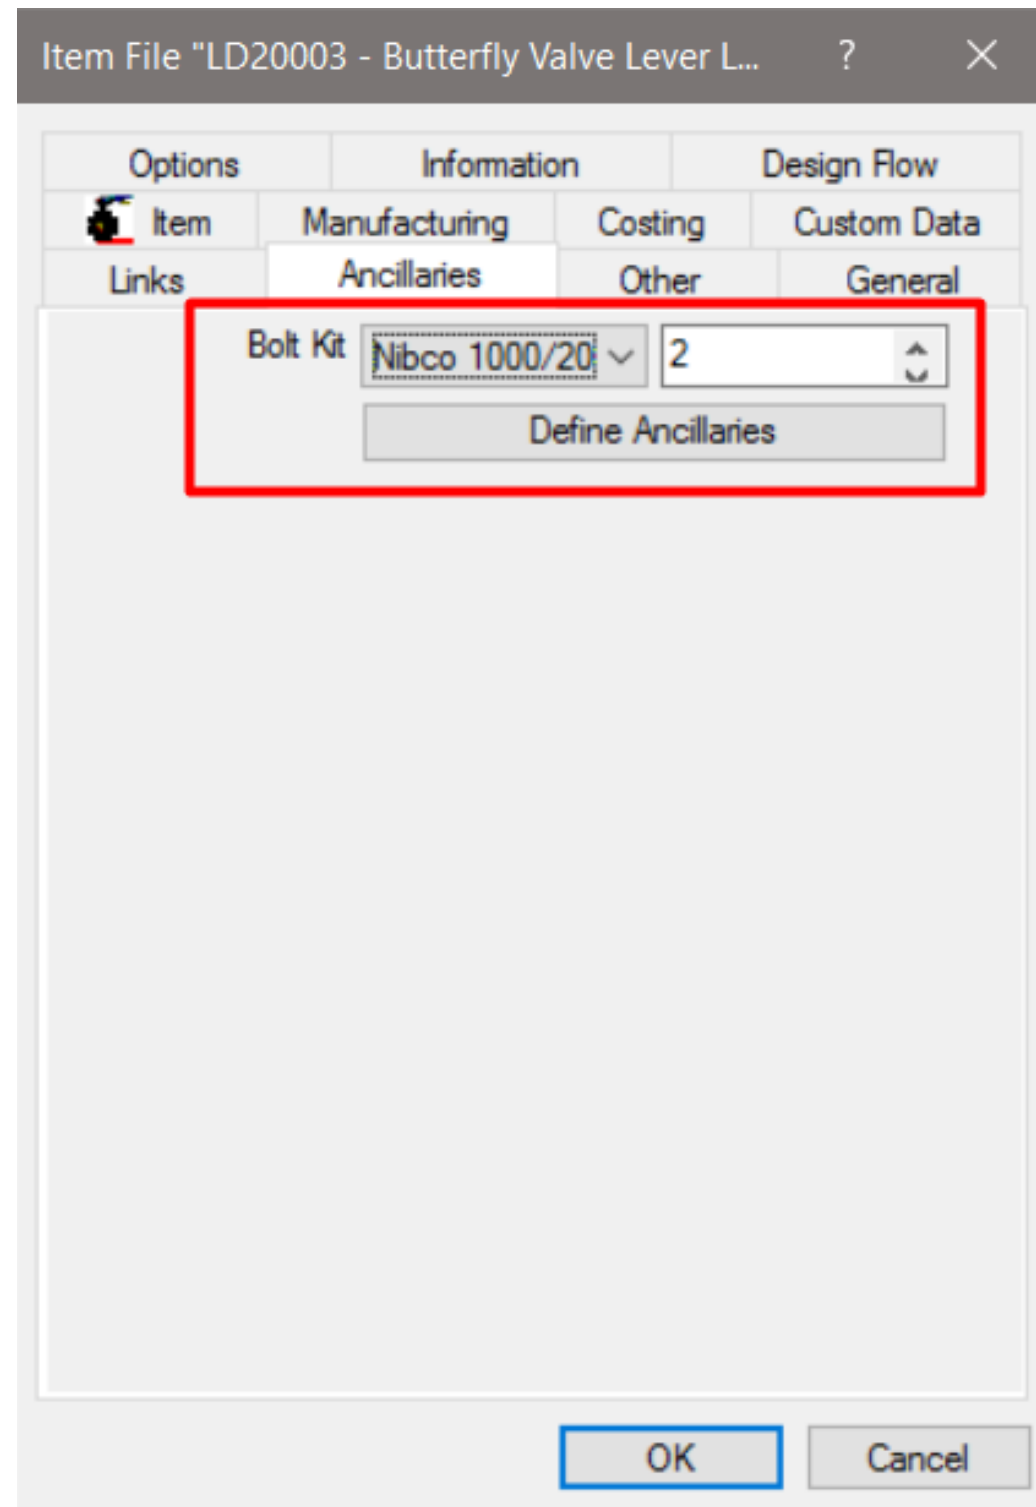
Item File "LD20003 - Butterfly Valve Lever L... ? ✕

Options
Information
Design Flow
Item
Manufacturing
Costing
Custom Data
Links
Ancillaries
Other
General

Bolt Kit
Nibco 1000/20
2
Define Ancillaries

OK
Cancel